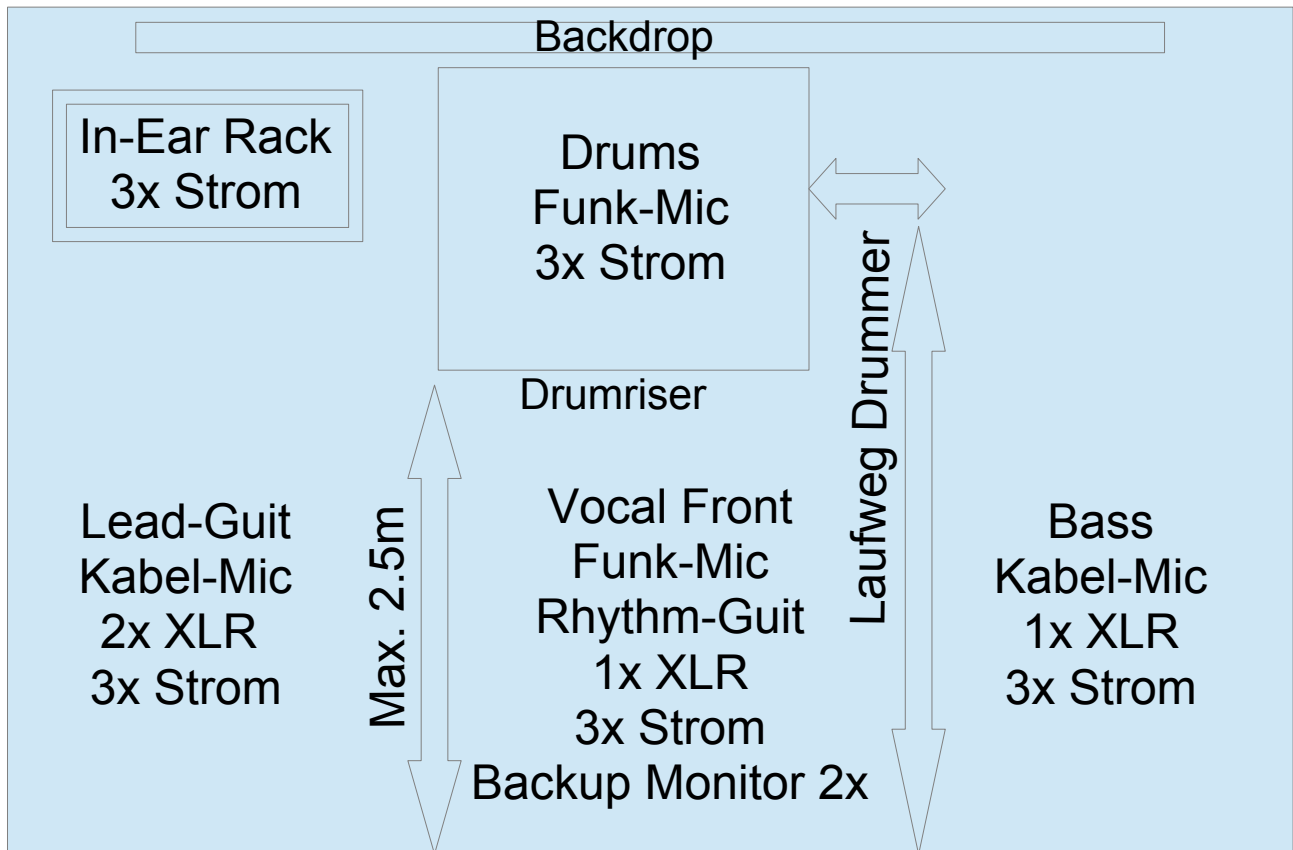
Backdrop

In-Ear Rack
3x Strom

Drums
Funk-Mic
3x Strom

Drumriser

Laufweg Drummer

Lead-Guit
Kabel-Mic
2x XLR
3x Strom

Max. 2.5m

Vocal Front
Funk-Mic
Rhythm-Guit
1x XLR
3x Strom
Backup Monitor 2x

Bass
Kabel-Mic
1x XLR
3x Strom